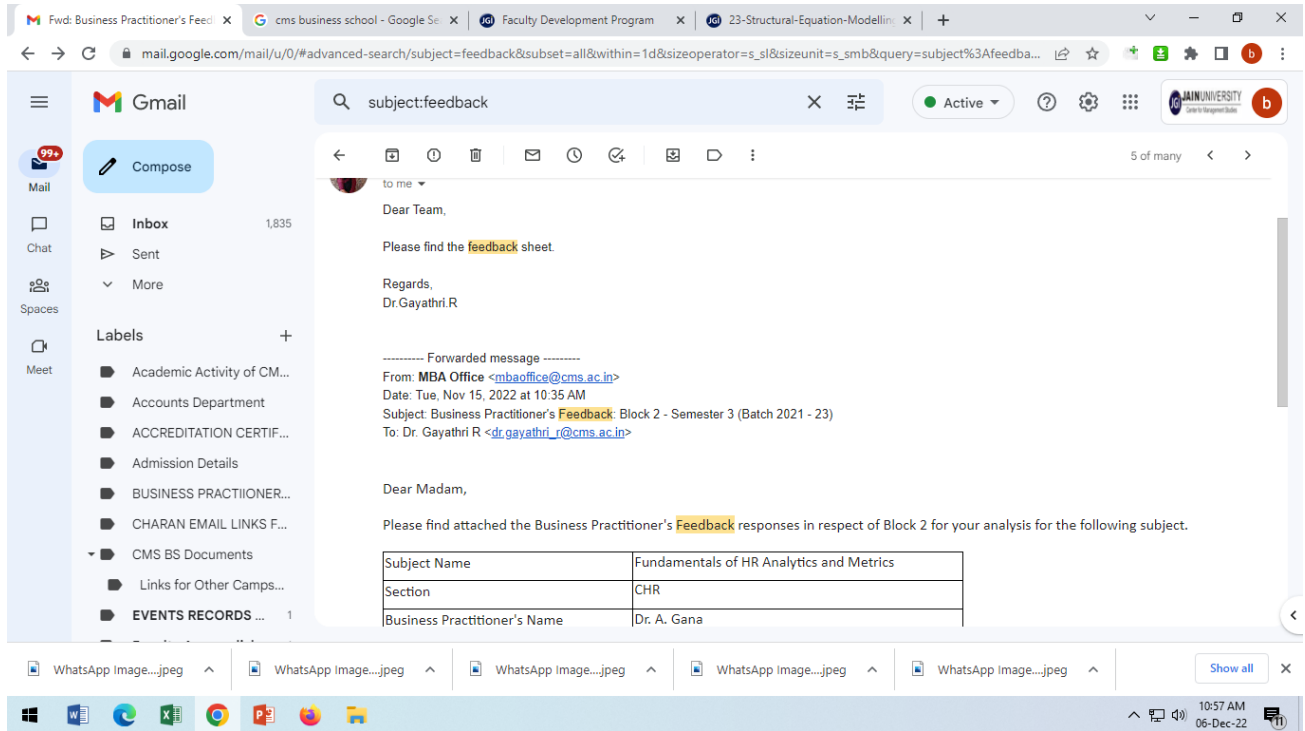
Fwd: Business Practitioner's Feed ×
cms business school - Google Se ×
Faculty Development Program ×
23-Structural-Equation-Modelling ×
+

mail.google.com/mail/u/0/#advanced-search/subject=feedback&subset=all&within=1d&sizeoperator=s_sl&sizeunit=s_smb&query=subject%3Afeedba...

Gmail
subject:feedback
Active
JAIN UNIVERSITY
b

99+
Mail
Chat
Spaces
Meet

Compose
Inbox 1,835
Sent
More
Labels +
Academic Activity of CM...
Accounts Department
ACCREDITATION CERTIF...
Admission Details
BUSINESS PRACTIIONER...
CHARAN EMAIL LINKS F...
CMS BS Documents
Links for Other Camps...
EVENTS RECORDS ... 1

5 of many

to me

Dear Team,

Please find the feedback sheet.

Regards,
Dr.Gayathri.R

---------- Forwarded message ---------
From: MBA Office <mbaoffice@cms.ac.in>
Date: Tue, Nov 15, 2022 at 10:35 AM
Subject: Business Practitioner's Feedback: Block 2 - Semester 3 (Batch 2021 - 23)
To: Dr. Gayathri R <dr.gayathri_r@cms.ac.in>

Dear Madam,

Please find attached the Business Practitioner's Feedback responses in respect of Block 2 for your analysis for the following subject.

| Subject Name | Fundamentals of HR Analytics and Metrics |
|---|---|
| Section | CHR |
| Business Practitioner's Name | Dr. A. Gana |

WhatsApp Image....jpeg
WhatsApp Image....jpeg
WhatsApp Image....jpeg
WhatsApp Image....jpeg
WhatsApp Image....jpeg
Show all

10:57 AM
06-Dec-22
11